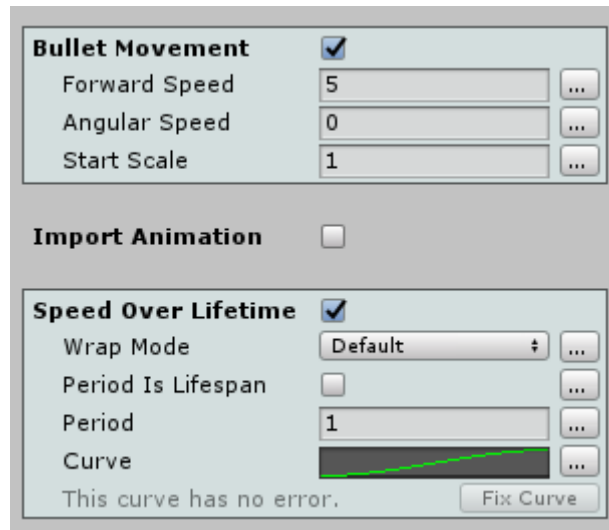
Bullet Movement ☑
Forward Speed 5 ...
Angular Speed 0 ...
Start Scale 1 ...

Import Animation ☐

Speed Over Lifetime ☑
Wrap Mode Default ...
Period Is Lifespan ☐ ...
Period 1 ...
Curve ...
This curve has no error. Fix Curve